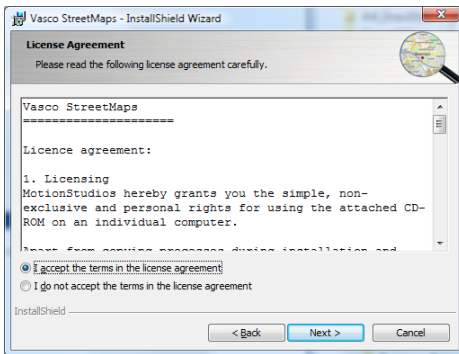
Vasco StreetMaps - InstallShield Wizard

License Agreement

Please read the following license agreement carefully.

Vasco StreetMaps
=====================

Licence agreement:

1. Licensing
MotionStudios hereby grants you the simple, non-exclusive and personal rights for using the attached CD-ROM on an individual computer.

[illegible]

I accept the terms in the license agreement

I do not accept the terms in the license agreement

InstallShield

< Back

Next >

Cancel